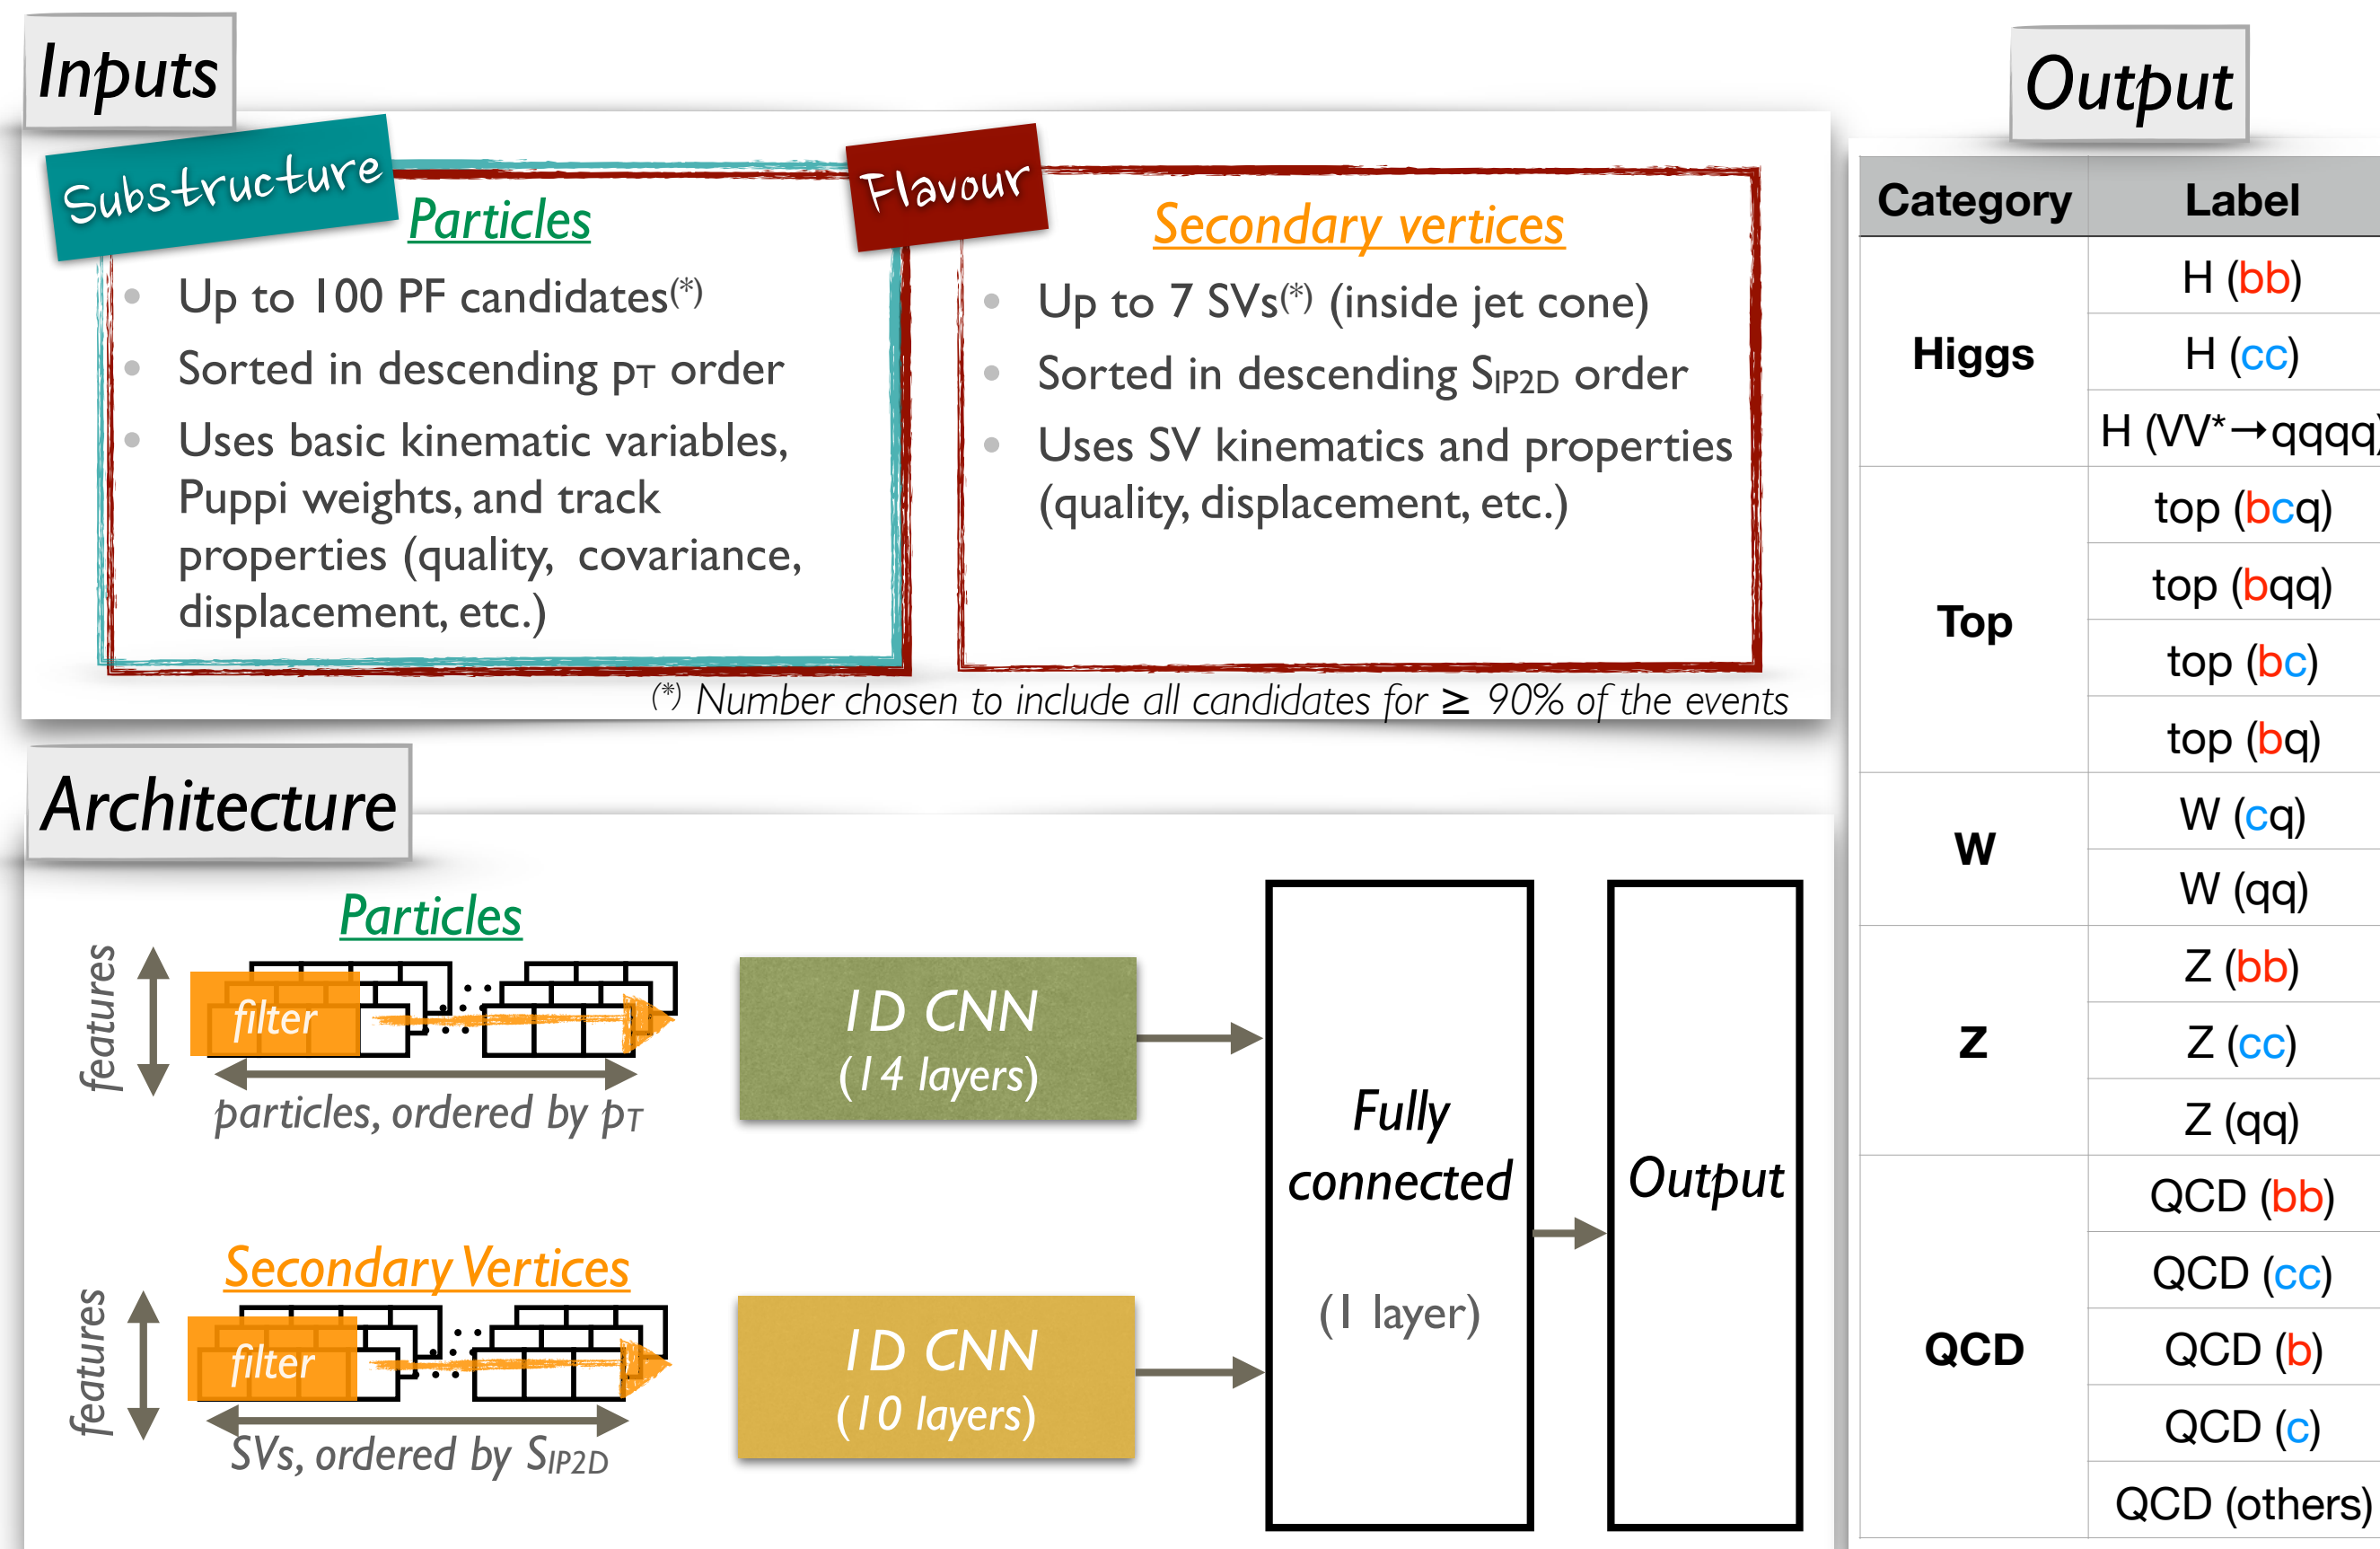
Inputs

Substructure

Particles

- Up to 100 PF candidates$^{(*)}$
- Sorted in descending $p_T$ order
- Uses basic kinematic variables, Puppi weights, and track properties (quality, covariance, displacement, etc.)

Flavour

Secondary vertices

- Up to 7 SVs$^{(*)}$ (inside jet cone)
- Sorted in descending $S_{IP2D}$ order
- Uses SV kinematics and properties (quality, displacement, etc.)

$^{(*)}$ Number chosen to include all candidates for ≥ 90% of the events

Architecture

Particles

features

filter

particles, ordered by $p_T$

1D CNN (14 layers)

Secondary Vertices

features

filter

SVs, ordered by $S_{IP2D}$

1D CNN (10 layers)

Fully connected

(1 layer)

Output

Output

| Category | Label |
|---|---|
| Higgs | H (bb) |
| | H (cc) |
| | H (VV*→qqqq) |
| Top | top (bcq) |
| | top (bqq) |
| | top (bc) |
| | top (bq) |
| W | W (cq) |
| | W (qq) |
| Z | Z (bb) |
| | Z (cc) |
| | Z (qq) |
| QCD | QCD (bb) |
| | QCD (cc) |
| | QCD (b) |
| | QCD (c) |
| | QCD (others) |